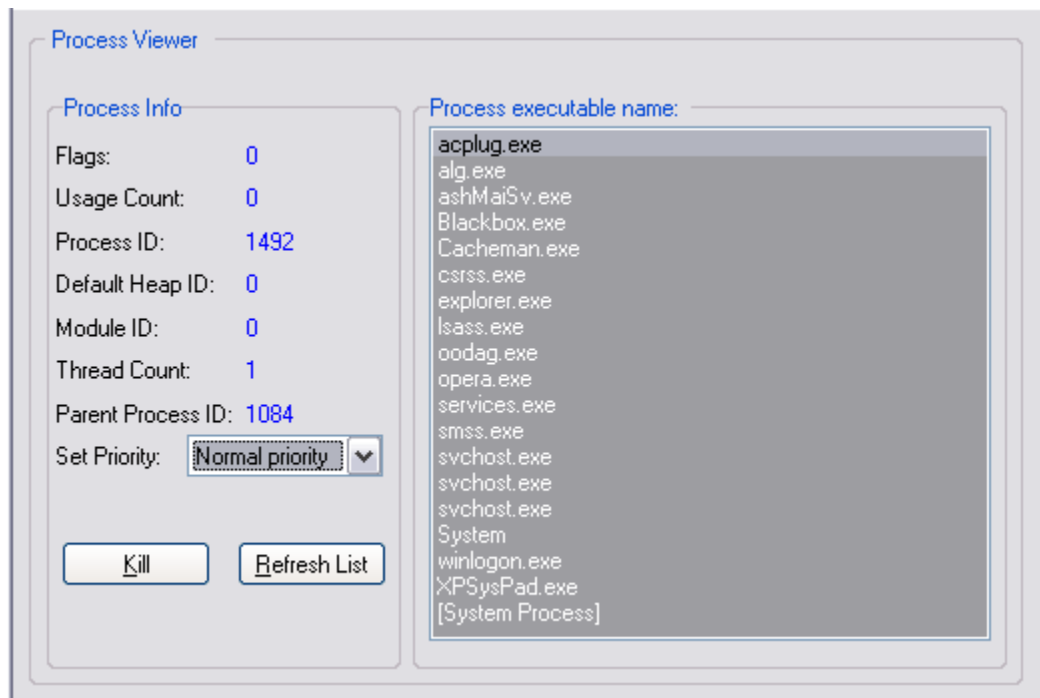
Process Viewer

Process Info

| | |
|---|---|
| Flags: | 0 |
| Usage Count: | 0 |
| Process ID: | 1492 |
| Default Heap ID: | 0 |
| Module ID: | 0 |
| Thread Count: | 1 |
| Parent Process ID: | 1084 |

Set Priority: Normal priority

Kill

Refresh List

Process executable name:

acplug.exe
alg.exe
ashMaiSv.exe
Blackbox.exe
Cacheman.exe
csrss.exe
explorer.exe
lsass.exe
oodag.exe
opera.exe
services.exe
smss.exe
svchost.exe
svchost.exe
svchost.exe
System
winlogon.exe
XPSysPad.exe
[System Process]